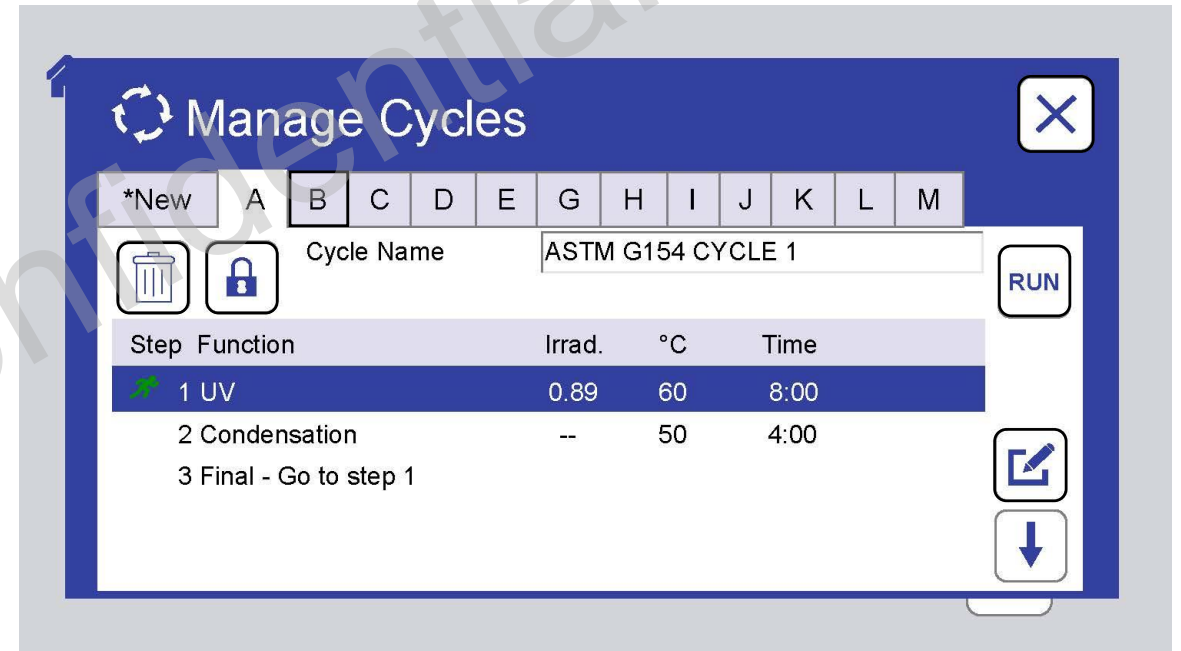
Confidential

Manage Cycles

*New | A | B | C | D | E | G | H | I | J | K | L | M

Cycle Name ASTM G154 CYCLE 1

RUN

| Step | Function | Irrad. | °C | Time |
|---|---|---|---|---|
| 1 | UV | 0.89 | 60 | 8:00 |
| 2 | Condensation | -- | 50 | 4:00 |
| 3 | Final - Go to step 1 | | | |